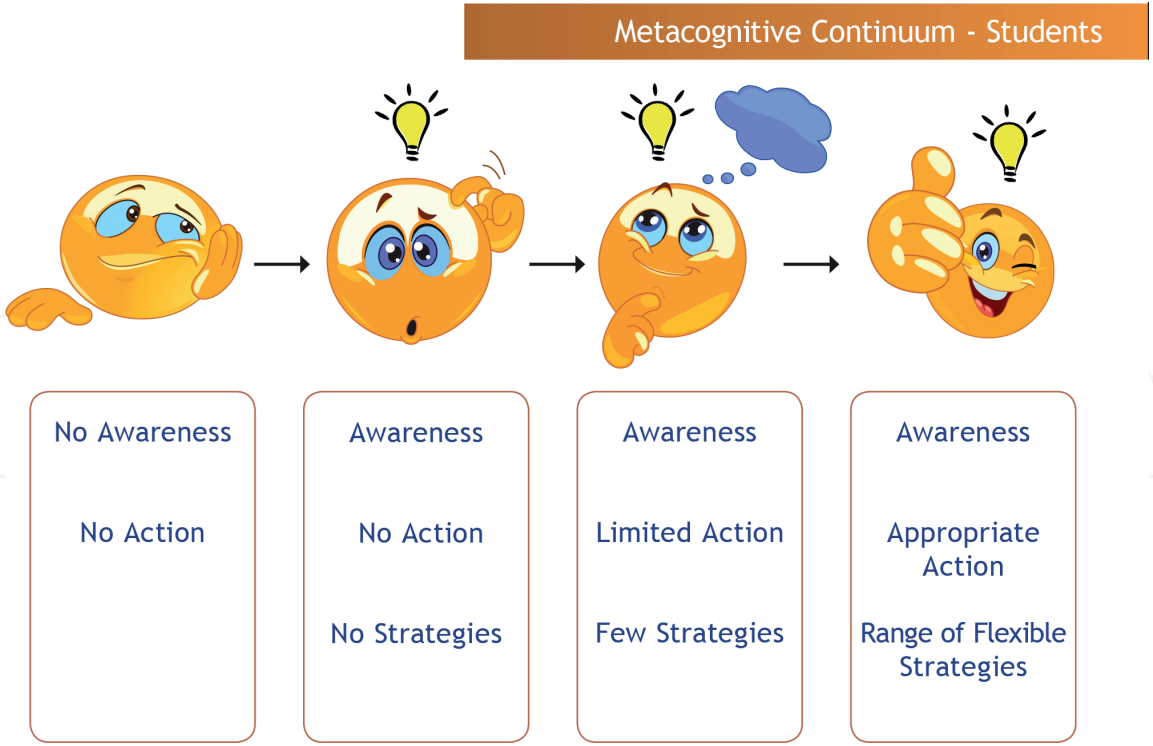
Metacognitive Continuum - Students

No Awareness

No Action

Awareness

No Action

No Strategies

Awareness

Limited Action

Few Strategies

Awareness

Appropriate Action

Range of Flexible Strategies